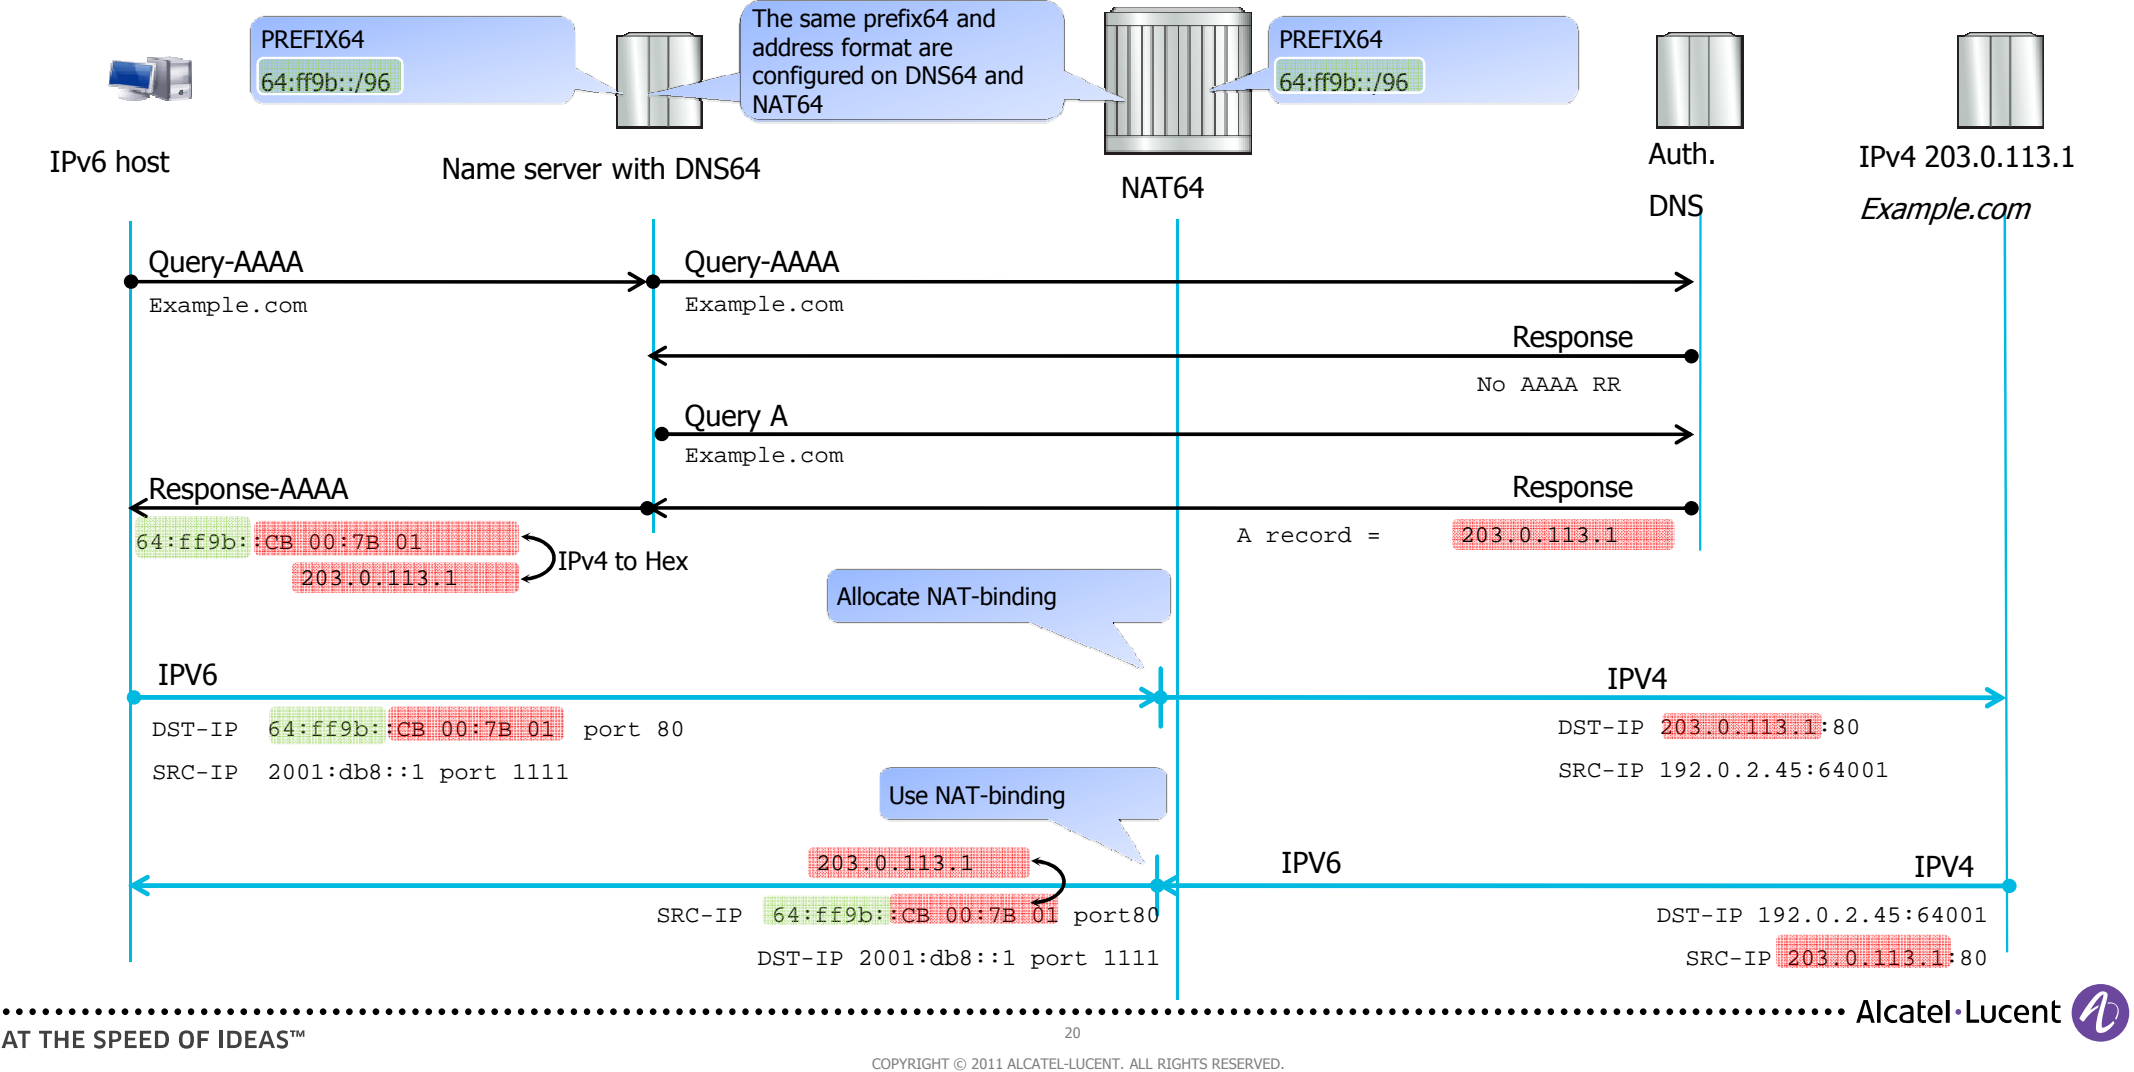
PREFIX64
64:ff9b::/96

The same prefix64 and address format are configured on DNS64 and NAT64

PREFIX64
64:ff9b::/96

IPv6 host

Name server with DNS64

NAT64

Auth. DNS

IPv4 203.0.113.1
Example.com

Query-AAAA
Example.com

Query-AAAA
Example.com

Response
No AAAA RR

Query A
Example.com

Response-AAAA
64:ff9b::CB 00:7B 01
203.0.113.1
IPv4 to Hex

Response
A record = 203.0.113.1

Allocate NAT-binding

IPV6
DST-IP 64:ff9b::CB 00:7B 01 port 80
SRC-IP 2001:db8::1 port 1111

IPV4
DST-IP 203.0.113.1:80
SRC-IP 192.0.2.45:64001

Use NAT-binding

203.0.113.1

IPV6
SRC-IP 64:ff9b::CB 00:7B 01 port80
DST-IP 2001:db8::1 port 1111

IPV4
DST-IP 192.0.2.45:64001
SRC-IP 203.0.113.1:80

AT THE SPEED OF IDEAS™
20
Alcatel·Lucent
COPYRIGHT © 2011 ALCATEL-LUCENT. ALL RIGHTS RESERVED.